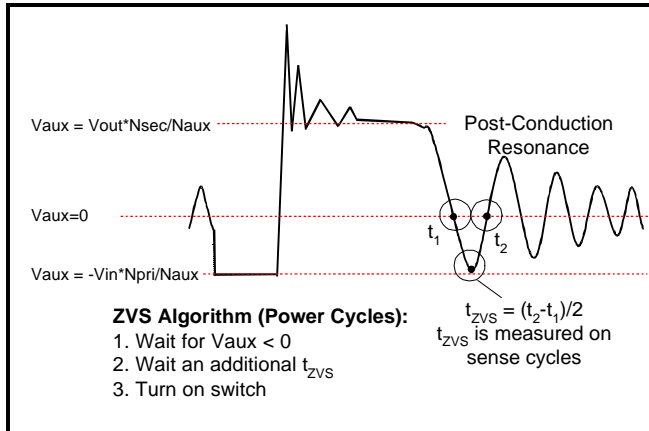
Vaux = Vout*Nsec/Naux

Post-Conduction Resonance

Vaux=0

$t_1$

$t_2$

Vaux = -Vin*Npri/Naux

ZVS Algorithm (Power Cycles):
1. Wait for Vaux < 0
2. Wait an additional $t_{ZVS}$
3. Turn on switch

$t_{ZVS} = (t_2-t_1)/2$
$t_{ZVS}$ is measured on sense cycles